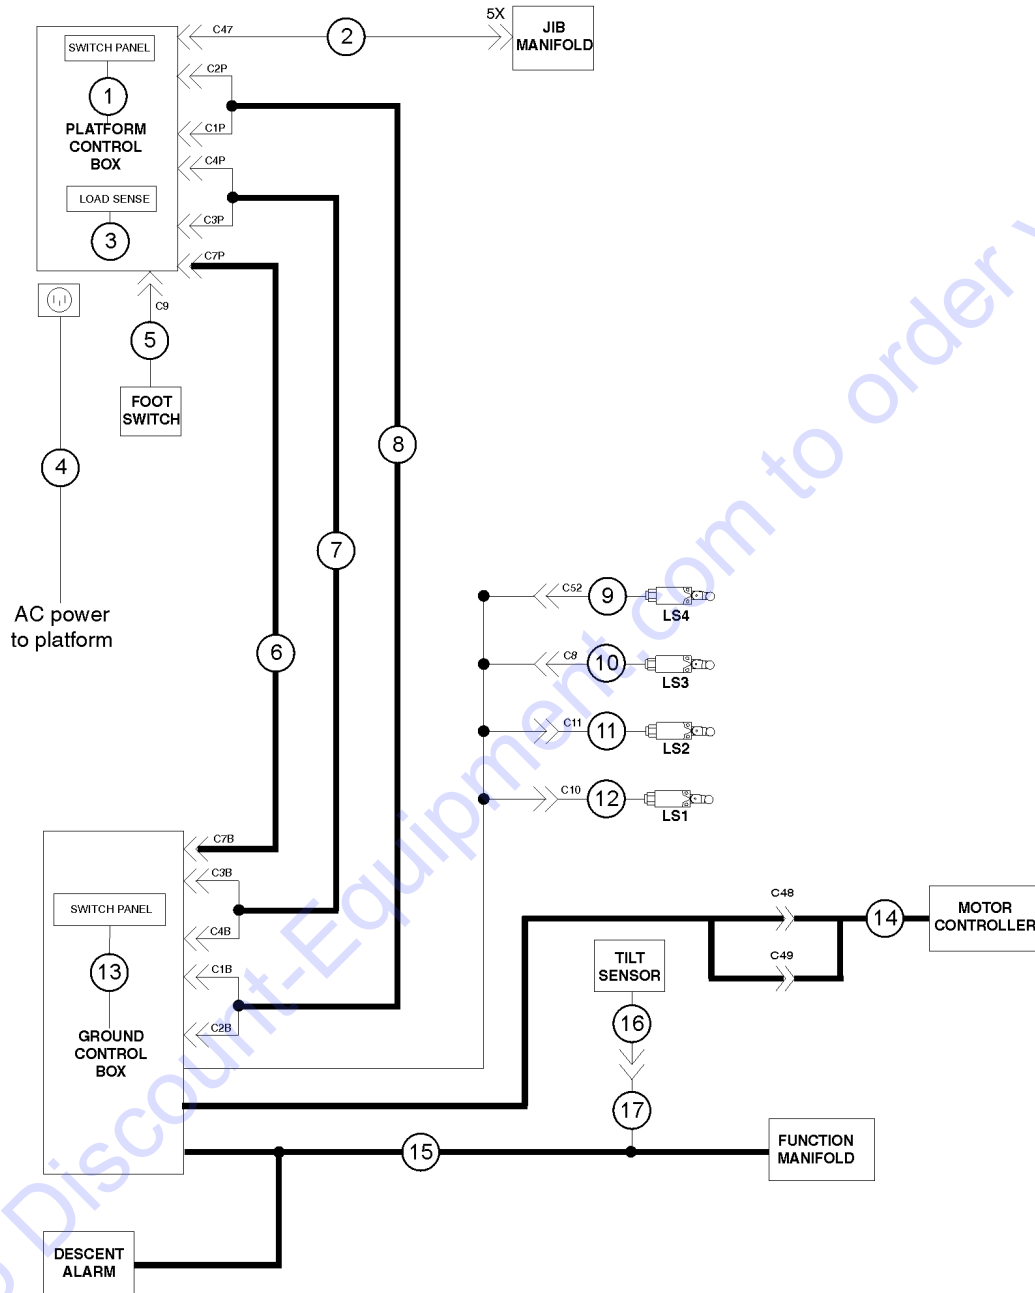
SWITCH PANEL
1
PLATFORM CONTROL BOX
LOAD SENSE
3
C47
2
5X
JIB MANIFOLD
C2P
C1P
C4P
C3P
C7P
C9
5
FOOT SWITCH
4
AC power to platform
8
7
6
C52
9
LS4
C8
10
LS3
C11
11
LS2
C10
12
LS1
C7B
C3B
C4B
C1B
C2B
SWITCH PANEL
13
GROUND CONTROL BOX
C48
C49
14
MOTOR CONTROLLER
TILT SENSOR
16
17
15
FUNCTION MANIFOLD
DESCENT ALARM